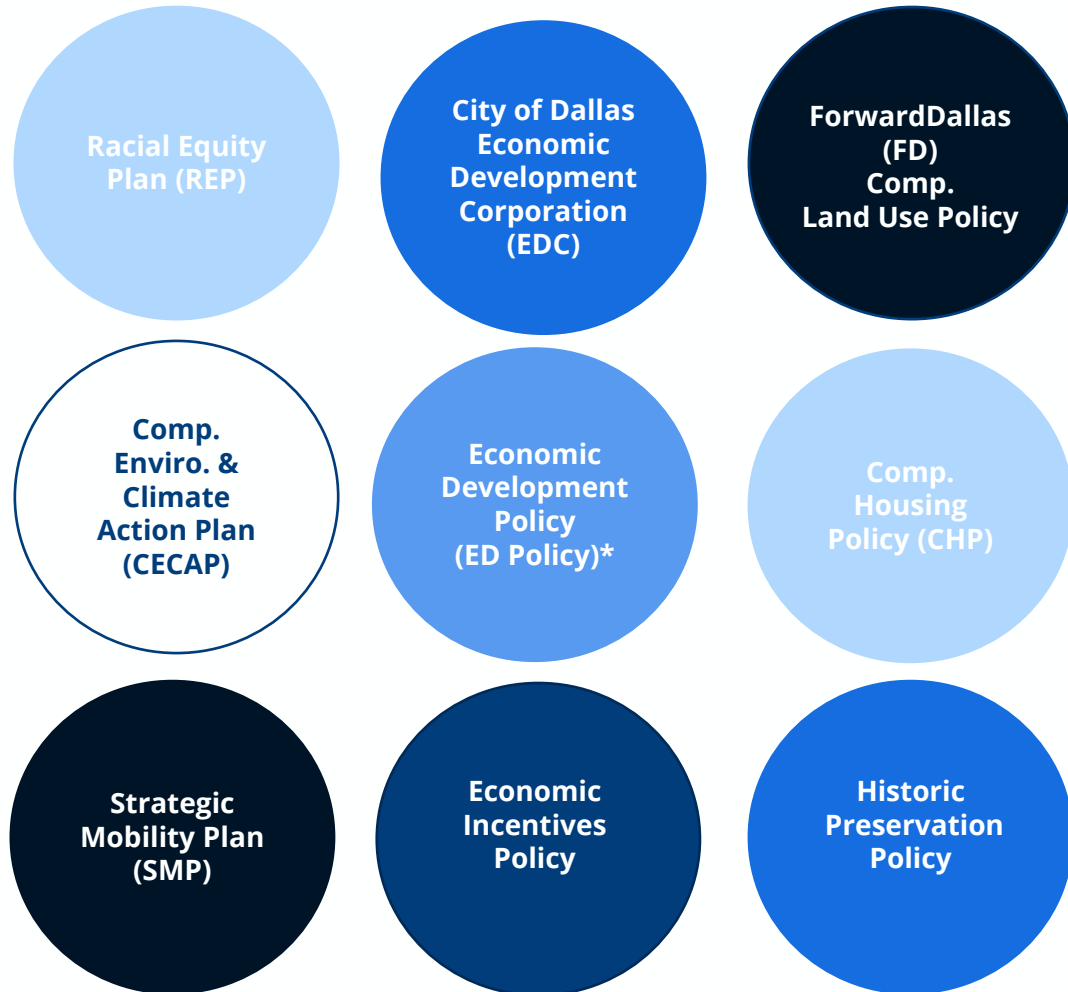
Racial Equity Plan (REP)

City of Dallas Economic Development Corporation (EDC)

ForwardDallas (FD) Comp. Land Use Policy

Comp. Enviro. & Climate Action Plan (CECAP)

Economic Development Policy (ED Policy)*

Comp. Housing Policy (CHP)

Strategic Mobility Plan (SMP)

Economic Incentives Policy

Historic Preservation Policy